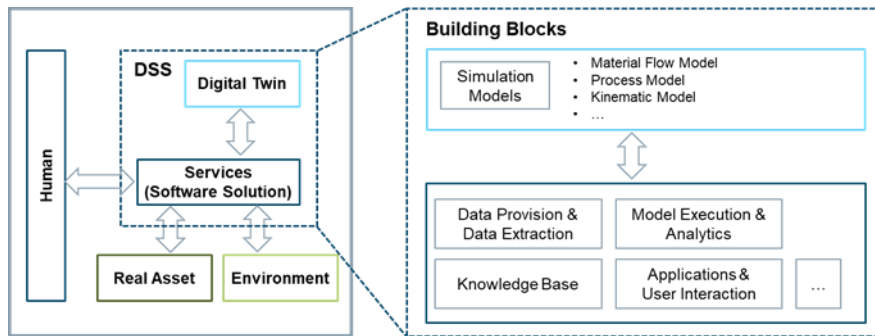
Human

DSS

Digital Twin

Services (Software Solution)

Real Asset

Environment

Building Blocks

Simulation Models

- Material Flow Model
- Process Model
- Kinematic Model
- ...

Data Provision & Data Extraction

Model Execution & Analytics

Knowledge Base

Applications & User Interaction

...